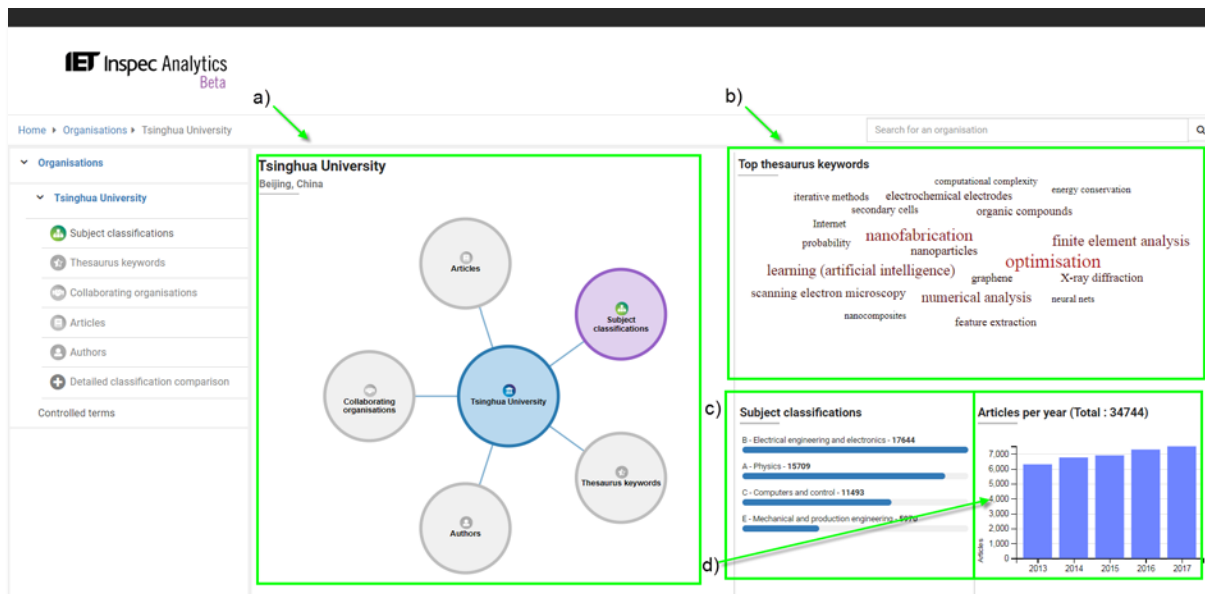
IET Inspec Analytics
Beta

a)

b)

Home ▸ Organisations ▸ Tsinghua University

Search for an organisation

Organisations

Tsinghua University

Subject classifications

Thesaurus keywords

Collaborating organisations

Articles

Authors

Detailed classification comparison

Controlled terms

Tsinghua University
Beijing, China

Articles

Subject classifications

Collaborating organisations

Tsinghua University

Thesaurus keywords

Authors

Top thesaurus keywords

computational complexity
energy conservation
iterative methods
electrochemical electrodes
secondary cells
organic compounds
Internet
probability
nanofabrication
nanoparticles
finite element analysis
learning (artificial intelligence)
optimisation
graphene
X-ray diffraction
scanning electron microscopy
numerical analysis
neural nets
nanocomposites
feature extraction

c)

Subject classifications

B - Electrical engineering and electronics - 17644

A - Physics - 15709

C - Computers and control - 11493

E - Mechanical and production engineering - 5970

d)

Articles per year (Total : 34744)

7,000
6,000
5,000
4,000
3,000
2,000
1,000
0

Articles

2013
2014
2015
2016
2017